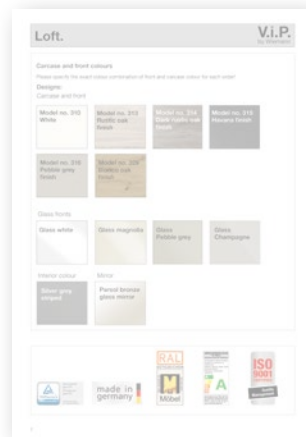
Loft.

V.I.P.
by Wiemann

Carcase and front colours

Please specify the exact colour combination of front and carcase colour for each order!

Designs:
Carcase and front

Model no. 310 White

Model no. 313 Rustic oak finish

Model no. 314 Dark rustic oak finish

Model no. 315 Havana finish

Model no. 316 Pebble grey finish

Model no. 320 Stabby oak finish

Glass fronts

Glass white

Glass magnolia

Glass Pebble grey

Glass Champagne

Interior colour

Silver grey striped

Mirror

Parsol bronze glass mirror

made in germany

RAL

Möbel

A

ISO 9001